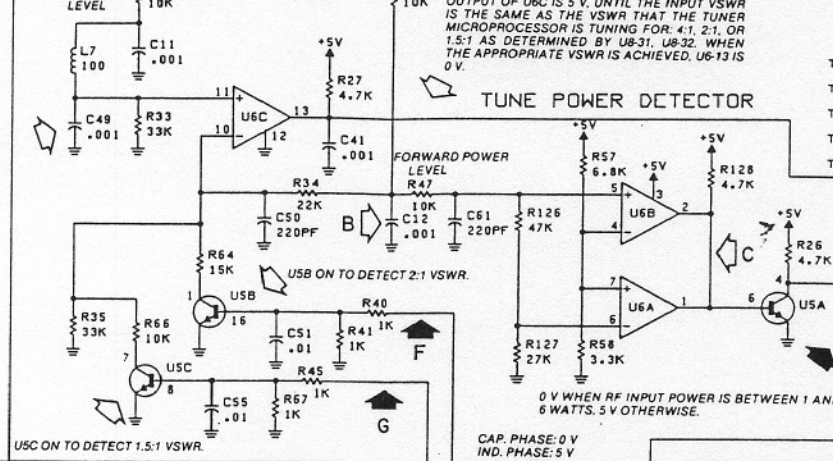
LEVEL
10K
10K
OUTPUT OF U6C IS 5 V, UNTIL THE INPUT VSWR IS THE SAME AS THE VSWR THAT THE TUNER MICROPROCESSOR IS TUNING FOR: 4:1, 2:1, OR 1.5:1 AS DETERMINED BY U8-31, U8-32. WHEN THE APPROPRIATE VSWR IS ACHIEVED, U6-13 IS 0 V.

L7
100
C11
.001
+5V
R27
4.7K
11
13
U6C
10
12
C49
.001
R33
33K
C41
.001

TUNE POWER DETECTOR

FORWARD POWER LEVEL
+5V
R57
6.8K
+5V
+5V
R128
4.7K
R34
22K
R47
10K
5
3
U6B
2
C50
220PF
B
C12
.001
C61
220PF
R126
47K
4
C
+5V
R26
4.7K
R64
15K
U5B ON TO DETECT 2:1 VSWR.
7
U6A
1
6
U5A
4
1
U5B
R35
33K
R66
10K
16
R40
1K
C51
.01
R41
1K
F
R127
27K
R58
3.3K
7
U5C
8
R45
1K
C55
.01
R67
1K
G

0 V WHEN RF INPUT POWER IS BETWEEN 1 AN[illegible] 6 WATTS, 5 V OTHERWISE.

U5C ON TO DETECT 1.5:1 VSWR.

CAP. PHASE: 0 V
IND. PHASE: 5 V

T
T
T
T
T